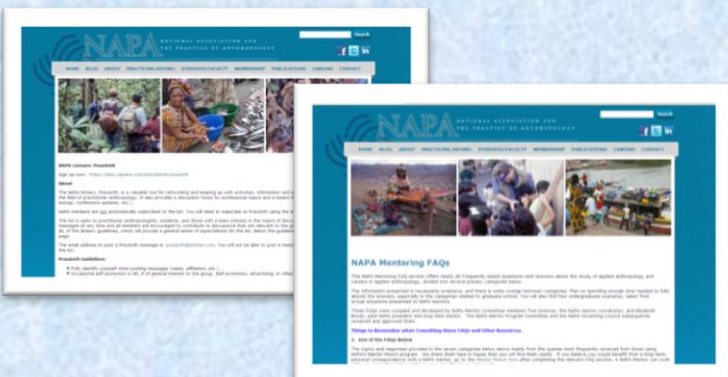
NAPA
NATIONAL ASSOCIATION FOR THE PRACTICE OF ANTHROPOLOGY

Search

HOME BLOG ABOUT PRACTICING ANTHRO STUDENTS/FACULTY MEMBERSHIP PUBLICATIONS CAREERS CONTACT

NAPA Listserv: Praxis4A

Sign up here: https://lists.capalon.com/lists/listinfo/praxis4a

About

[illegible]

Praxis4A Guidelines

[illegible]

NAPA
NATIONAL ASSOCIATION FOR THE PRACTICE OF ANTHROPOLOGY

Search

HOME BLOG ABOUT PRACTICING ANTHRO STUDENTS/FACULTY MEMBERSHIP PUBLICATIONS CAREERS CONTACT

NAPA Mentoring FAQs

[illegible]

Things to Remember when Consulting these FAQs and Other Resources

1. Use of the FAQs Below

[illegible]